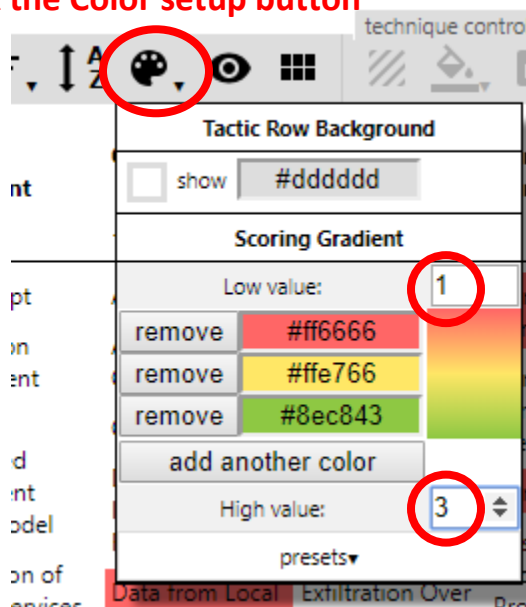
the Color setup button

technique contro

Tactic Row Background

show #dddddd

Scoring Gradient

Low value: 1

remove #ff6666

remove #ffe766

remove #8ec843

add another color

High value: 3

presets▾

nt

pt

on

ent

d

ent

odel

on of

Data from Local

Exfiltration Over